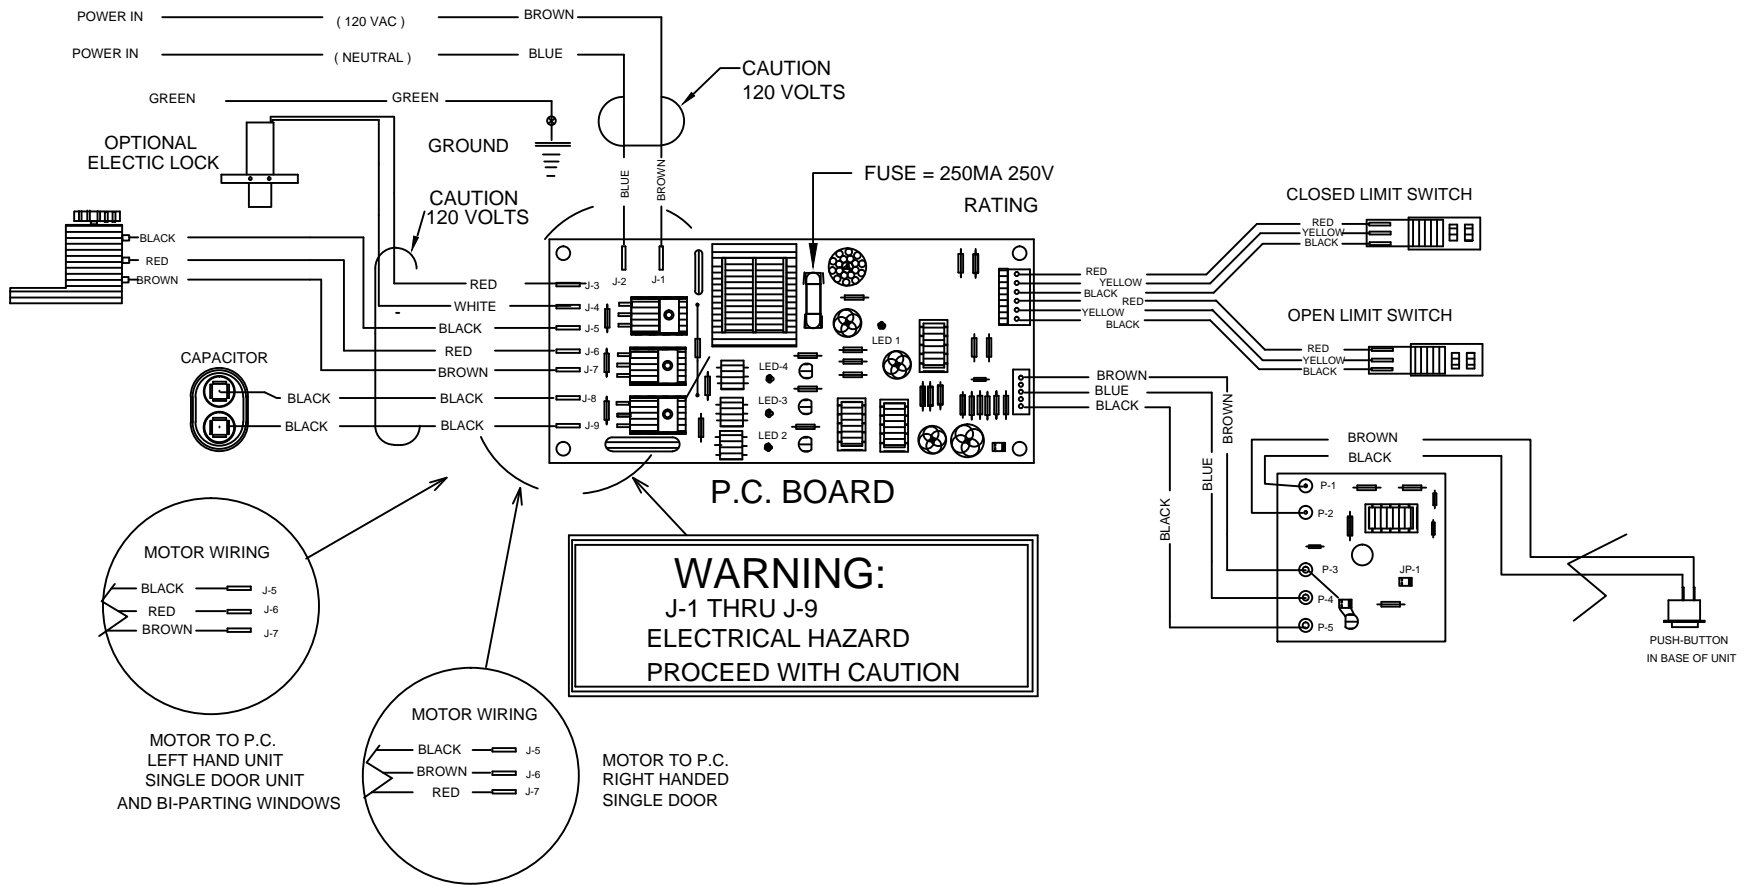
POWER IN ( 120 VAC ) BROWN
POWER IN ( NEUTRAL ) BLUE
GREEN GREEN

CAUTION
120 VOLTS

OPTIONAL
ELECTIC LOCK

GROUND

BLUE
BROWN

FUSE = 250MA 250V
RATING

CAUTION
120 VOLTS

CLOSED LIMIT SWITCH
RED
YELLOW
BLACK

BLACK
RED
BROWN

RED J-3
WHITE J-4
BLACK J-5
RED J-6
BROWN J-7
J-2 J-1

RED
YELLOW
BLACK
RED
YELLOW
BLACK

OPEN LIMIT SWITCH
RED
YELLOW
BLACK

LED 1
LED-4
LED-3
LED 2

CAPACITOR
BLACK BLACK J-8
BLACK BLACK J-9

BROWN
BLUE
BLACK
BROWN

BROWN
BLACK
BLUE
BLACK

P.C. BOARD

P-1
P-2
P-3
JP-1
P-4
P-5

MOTOR WIRING
BLACK J-5
RED J-6
BROWN J-7

WARNING:
J-1 THRU J-9
ELECTRICAL HAZARD
PROCEED WITH CAUTION

PUSH-BUTTON
IN BASE OF UNIT

MOTOR WIRING
BLACK J-5
BROWN J-6
RED J-7

MOTOR TO P.C.
LEFT HAND UNIT
SINGLE DOOR UNIT
AND BI-PARTING WINDOWS

MOTOR TO P.C.
RIGHT HANDED
SINGLE DOOR